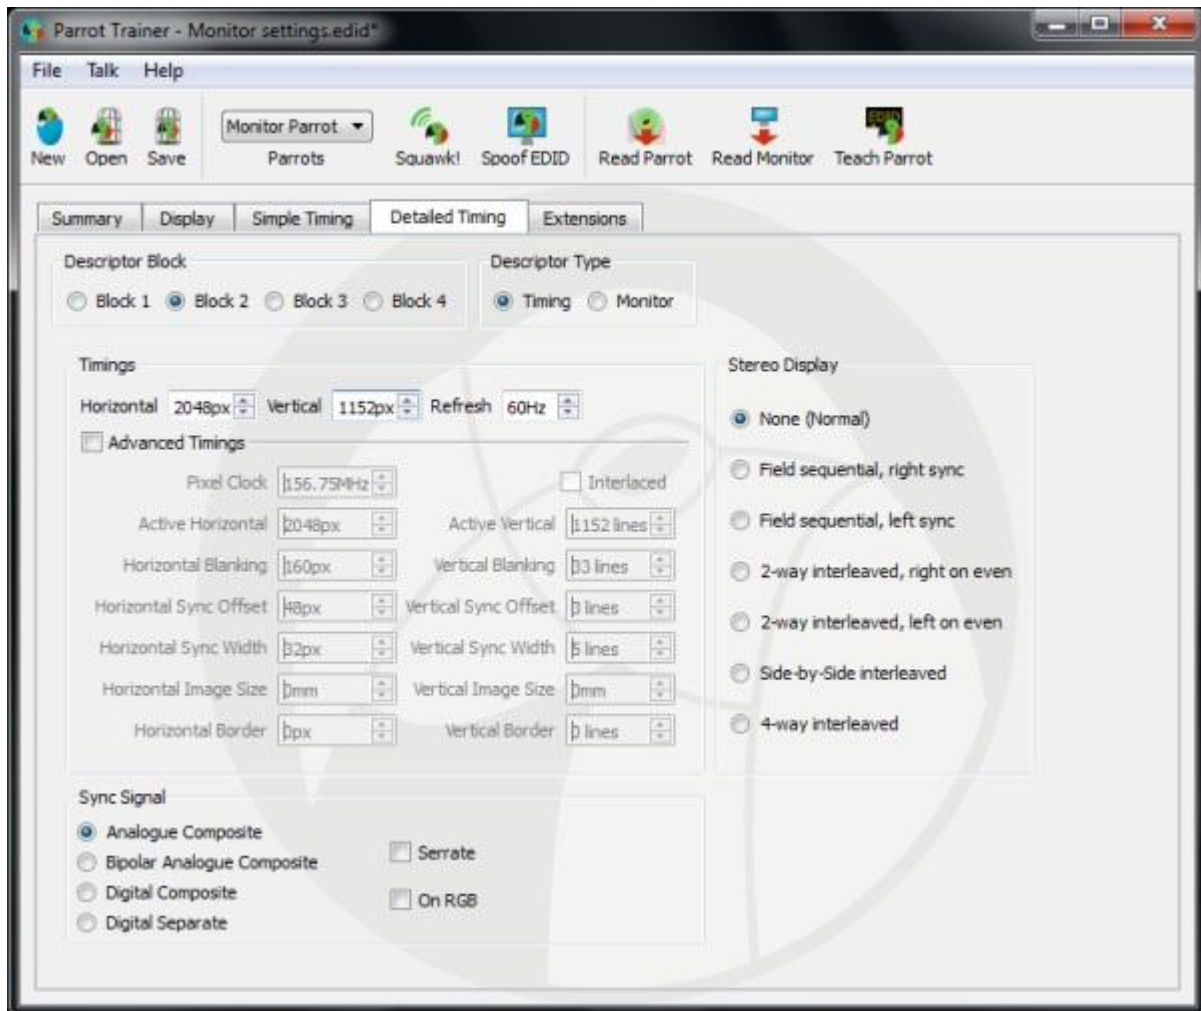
Parrot Trainer - Monitor settings.edid*

File Talk Help

New Open Save Monitor Parrot Parrots Squawk! Spoof EDID Read Parrot Read Monitor Teach Parrot

Summary Display Simple Timing Detailed Timing Extensions

Descriptor Block
Block 1 Block 2 Block 3 Block 4

Descriptor Type
Timing Monitor

Timings
Horizontal 2048px Vertical 1152px Refresh 60Hz
Advanced Timings
Pixel Clock 156.75MHz Interlaced
Active Horizontal 2048px Active Vertical 1152 lines
Horizontal Blanking 160px Vertical Blanking 33 lines
Horizontal Sync Offset 48px Vertical Sync Offset 3 lines
Horizontal Sync Width 32px Vertical Sync Width 5 lines
Horizontal Image Size 0mm Vertical Image Size 0mm
Horizontal Border 0px Vertical Border 0 lines

Stereo Display
None (Normal)
Field sequential, right sync
Field sequential, left sync
2-way interleaved, right on even
2-way interleaved, left on even
Side-by-Side interleaved
4-way interleaved

Sync Signal
Analogue Composite
Bipolar Analogue Composite
Digital Composite
Digital Separate
Serrate
On RGB